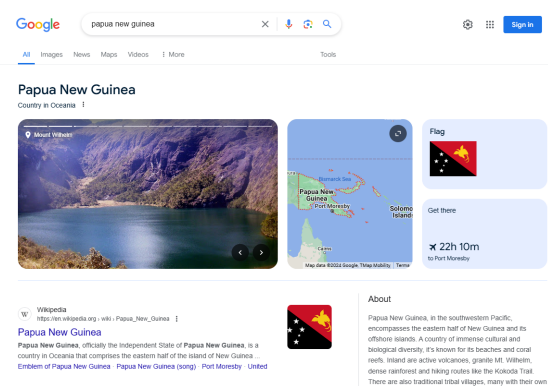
Google

papua new guinea

Sign in

All Images News Maps Videos More Tools

Papua New Guinea

Country in Oceania

Mount Wilhelm

Bismarck Sea

Papua New Guinea

Port Moresby

Solomon Island

Map data ©2024 Google, TMap Mobility Terms

Flag

Get there

22h 10m

to Port Moresby

Wikipedia

https://en.wikipedia.org › wiki › Papua_New_Guinea

Papua New Guinea

Papua New Guinea, officially the Independent State of Papua New Guinea, is a country in Oceania that comprises the eastern half of the island of New Guinea ...

Emblem of Papua New Guinea · Papua New Guinea (song) · Port Moresby · United

About

Papua New Guinea, in the southwestern Pacific, encompasses the eastern half of New Guinea and its offshore islands. A country of immense cultural and biological diversity, it's known for its beaches and coral reefs. Inland are active volcanoes, granite Mt. Wilhelm, dense rainforest and hiking routes like the Kokoda Trail. There are also traditional tribal villages, many with their own